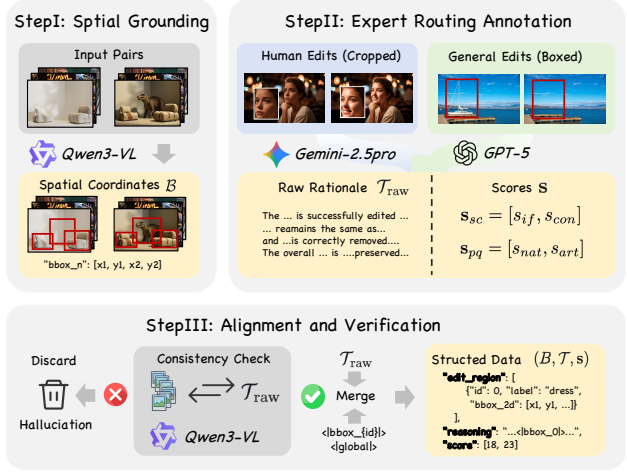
StepI: Sptial Grounding

Input Pairs

Qwen3-VL

Spatial Coordinates $\mathcal{B}$

"bbox_n": [x1, y1, x2, y2]

StepII: Expert Routing Annotation

Human Edits (Cropped)

General Edits (Boxed)

Gemini-2.5pro

GPT-5

Raw Rationale $\mathcal{T}_{\text{raw}}$

The ... is successfully edited ...
... remains the same as...
and ...is correctly removed....
The overall ... is ....preserved...

Scores $\mathbf{S}$

$\mathbf{s}_{sc} = [s_{if}, s_{con}]$

$\mathbf{s}_{pq} = [s_{nat}, s_{art}]$

StepIII: Alignment and Verification

Discard

Halluciation

Consistency Check

$\longleftrightarrow \mathcal{T}_{\text{raw}}$

Qwen3-VL

$\mathcal{T}_{\text{raw}}$

Merge

<|bbox_{id}|>
<|global>

Structed Data $(B, \mathcal{T}, \mathbf{s})$

"edit_region": [
{"id": 0, "label": "dress",
"bbox_2d": [x1, y1, ...]}
],
"reasoning": "...<|bbox_0|>...",
"score": [18, 23]